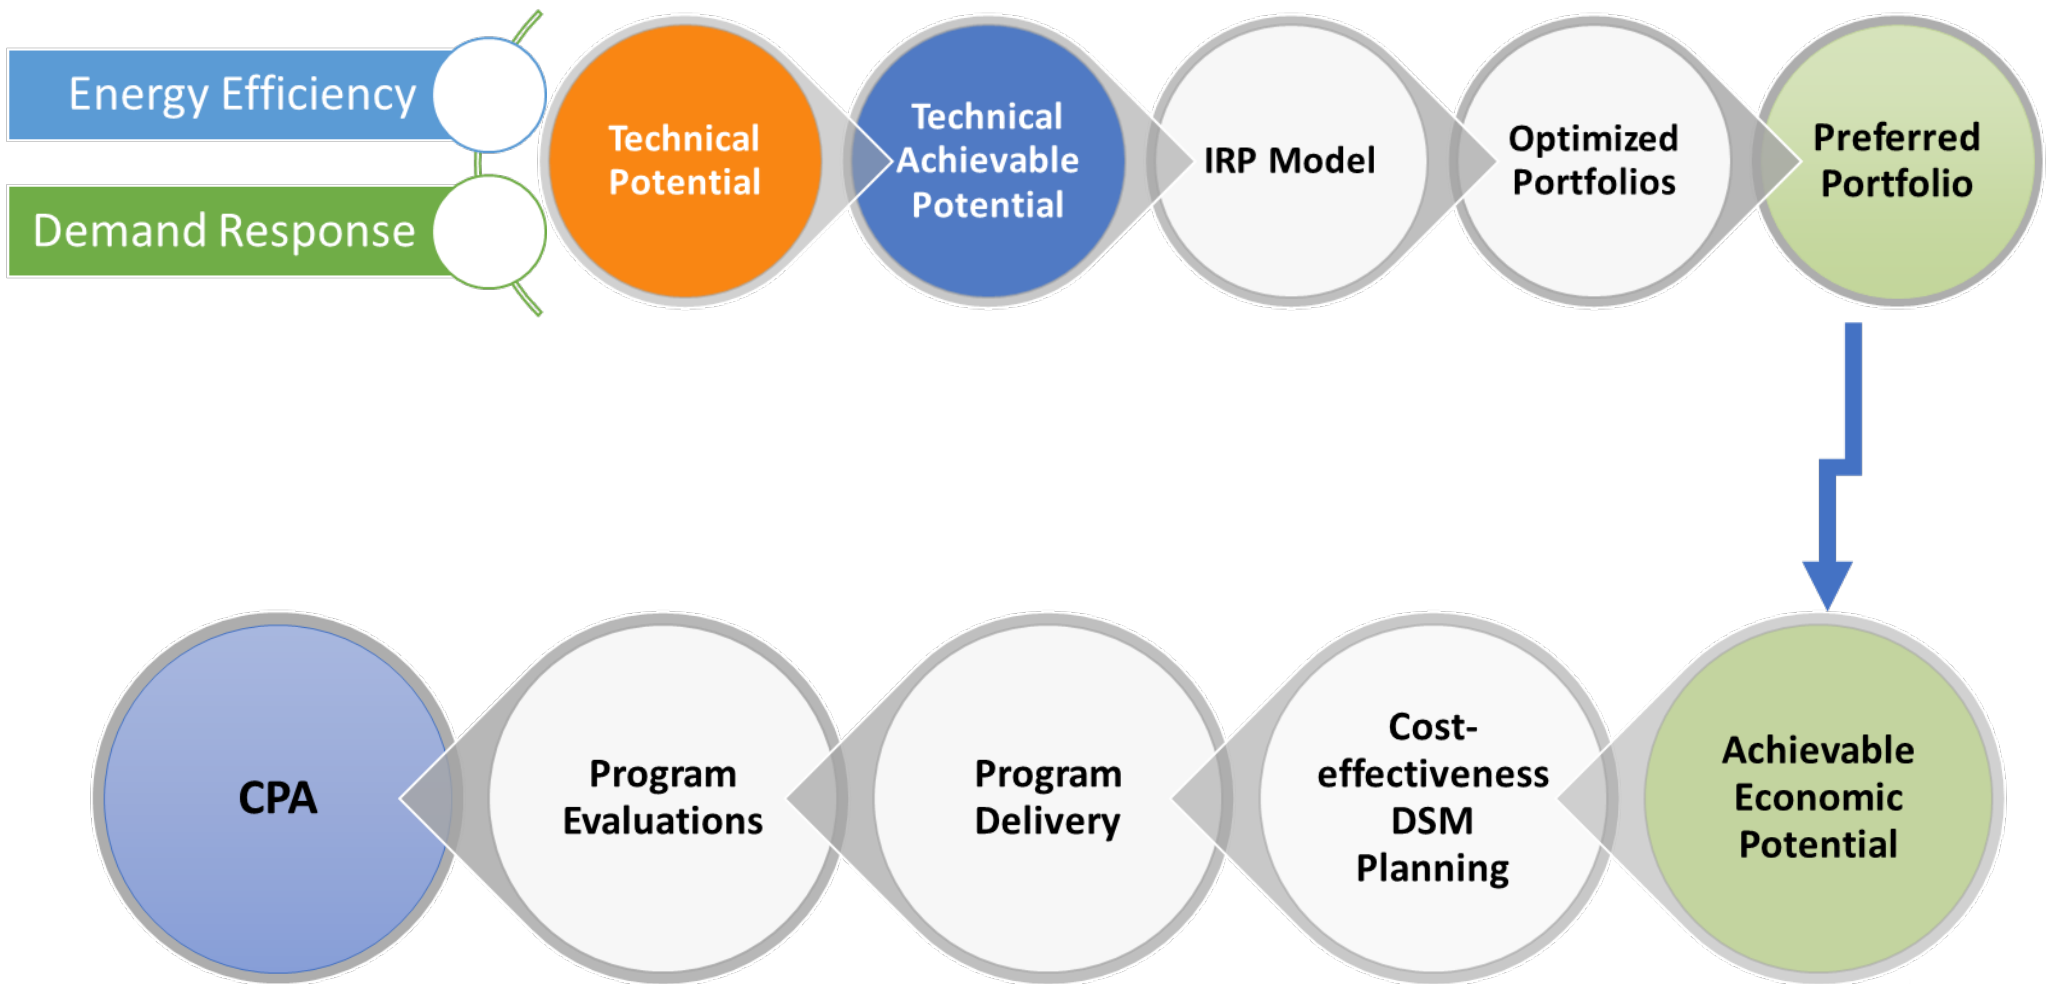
Energy Efficiency

Demand Response

Technical Potential

Technical Achievable Potential

IRP Model

Optimized Portfolios

Preferred Portfolio

Achievable Economic Potential

Cost-effectiveness DSM Planning

Program Delivery

Program Evaluations

CPA